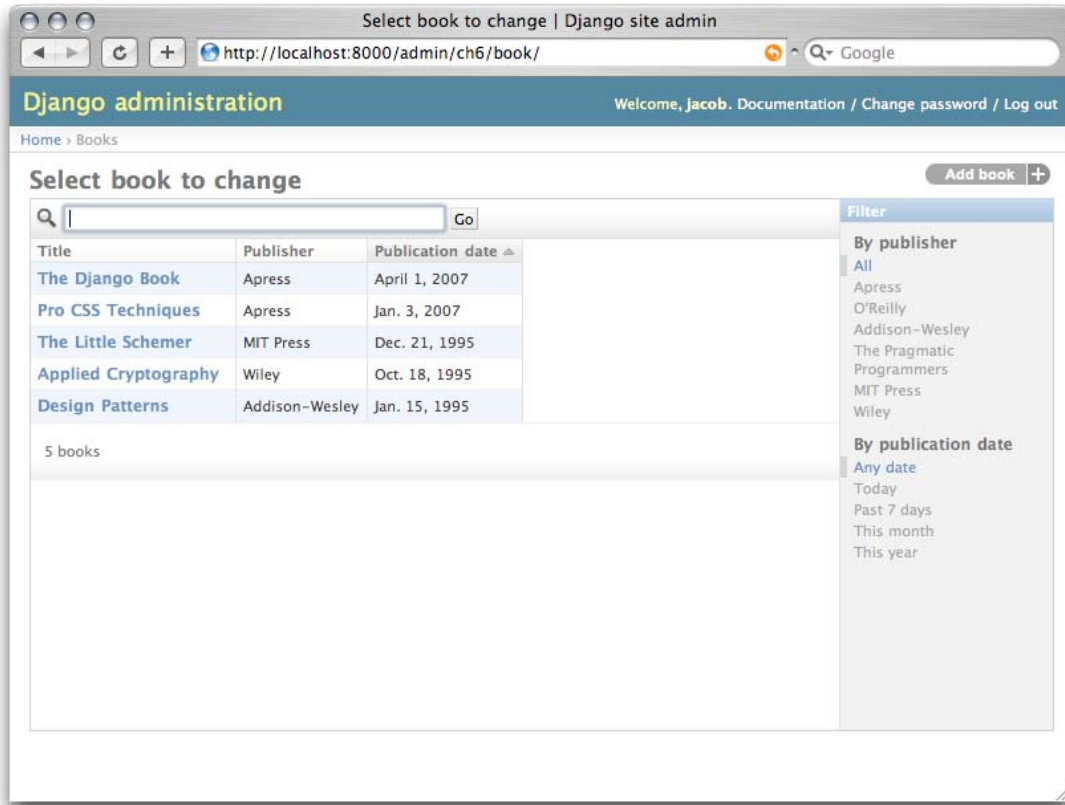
Select book to change | Django site admin

http://localhost:8000/admin/ch6/book/

Google

Django administration

Welcome, jacob. Documentation / Change password / Log out

Home › Books

Select book to change

Add book +

Go

| Title | Publisher | Publication date |
|---|---|---|
| The Django Book | Apress | April 1, 2007 |
| Pro CSS Techniques | Apress | Jan. 3, 2007 |
| The Little Schemer | MIT Press | Dec. 21, 1995 |
| Applied Cryptography | Wiley | Oct. 18, 1995 |
| Design Patterns | Addison-Wesley | Jan. 15, 1995 |

5 books

Filter

By publisher
All
Apress
O'Reilly
Addison-Wesley
The Pragmatic Programmers
MIT Press
Wiley

By publication date
Any date
Today
Past 7 days
This month
This year